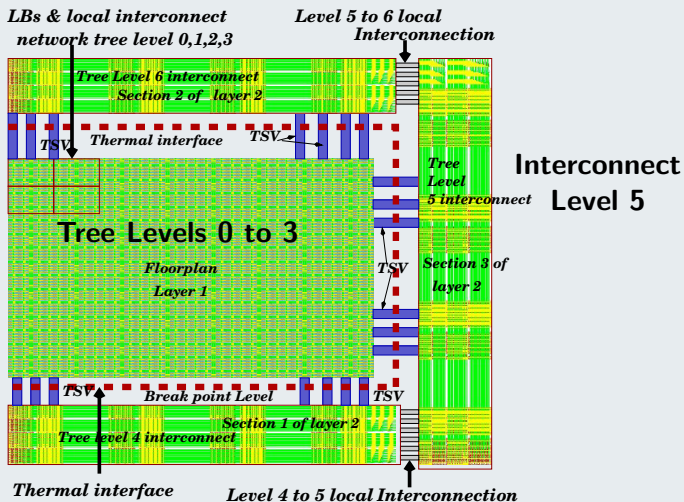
LBs & local interconnect network tree level 0,1,2,3

Level 5 to 6 local Interconnection

Tree Level 6 interconnect Section 2 of layer 2

TSV

Thermal interface

TSV

Tree Level 5 interconnect

Interconnect Level 5

Tree Levels 0 to 3

Floorplan Layer 1

TSV

Section 3 of layer 2

TSV

Break point Level

TSV

Section 1 of layer 2

Tree level 4 interconnect

Thermal interface

Level 4 to 5 local Interconnection